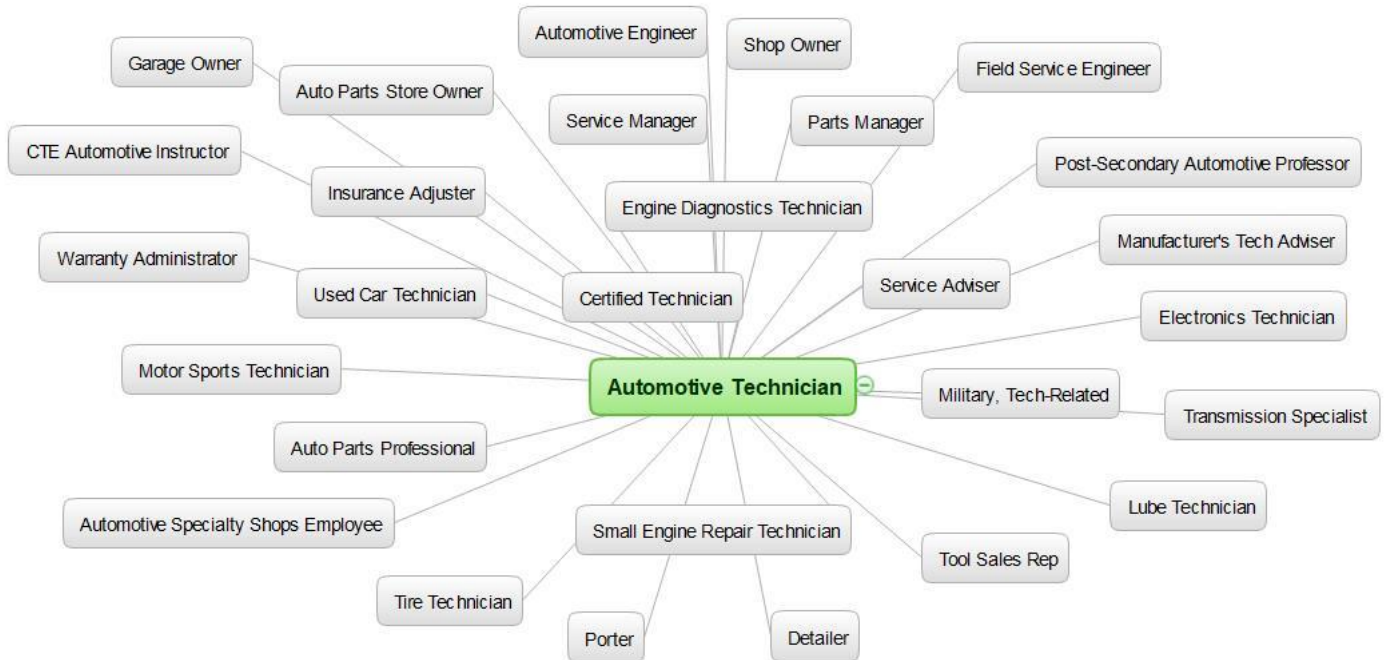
Automotive Engineer
Shop Owner
Garage Owner
Auto Parts Store Owner
Field Service Engineer
Service Manager
Parts Manager
CTE Automotive Instructor
Insurance Adjuster
Post-Secondary Automotive Professor
Engine Diagnostics Technician
Warranty Administrator
Manufacturer's Tech Adviser
Used Car Technician
Certified Technician
Service Adviser
Electronics Technician
Motor Sports Technician
Automotive Technician
Military, Tech-Related
Transmission Specialist
Auto Parts Professional
Lube Technician
Automotive Specialty Shops Employee
Small Engine Repair Technician
Tool Sales Rep
Tire Technician
Porter
Detailer